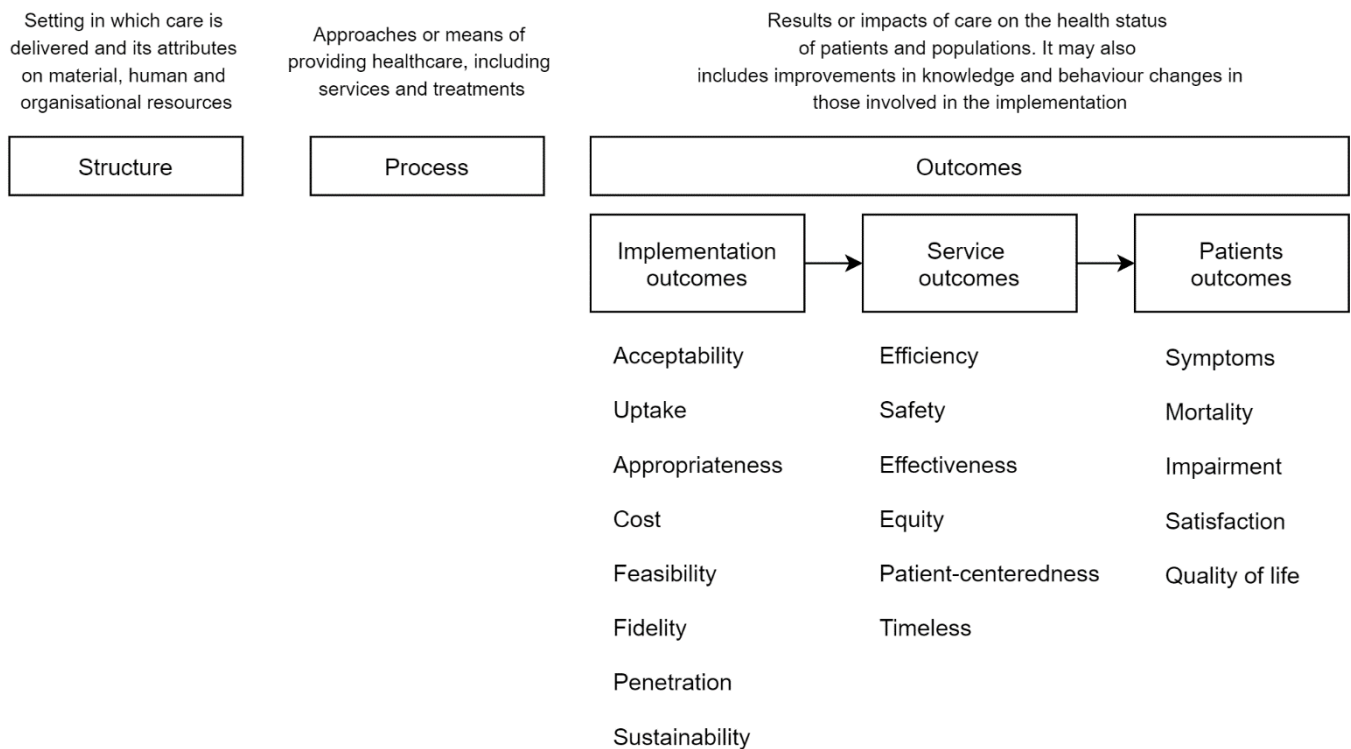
Setting in which care is delivered and its attributes on material, human and organisational resources

Structure

Approaches or means of providing healthcare, including services and treatments

Process

Results or impacts of care on the health status of patients and populations. It may also includes improvements in knowledge and behaviour changes in those involved in the implementation

Outcomes

Implementation outcomes

Service outcomes

Patients outcomes

Acceptability

Uptake

Appropriateness

Cost

Feasibility

Fidelity

Penetration

Sustainability

Efficiency

Safety

Effectiveness

Equity

Patient-centeredness

Timeless

Symptoms

Mortality

Impairment

Satisfaction

Quality of life